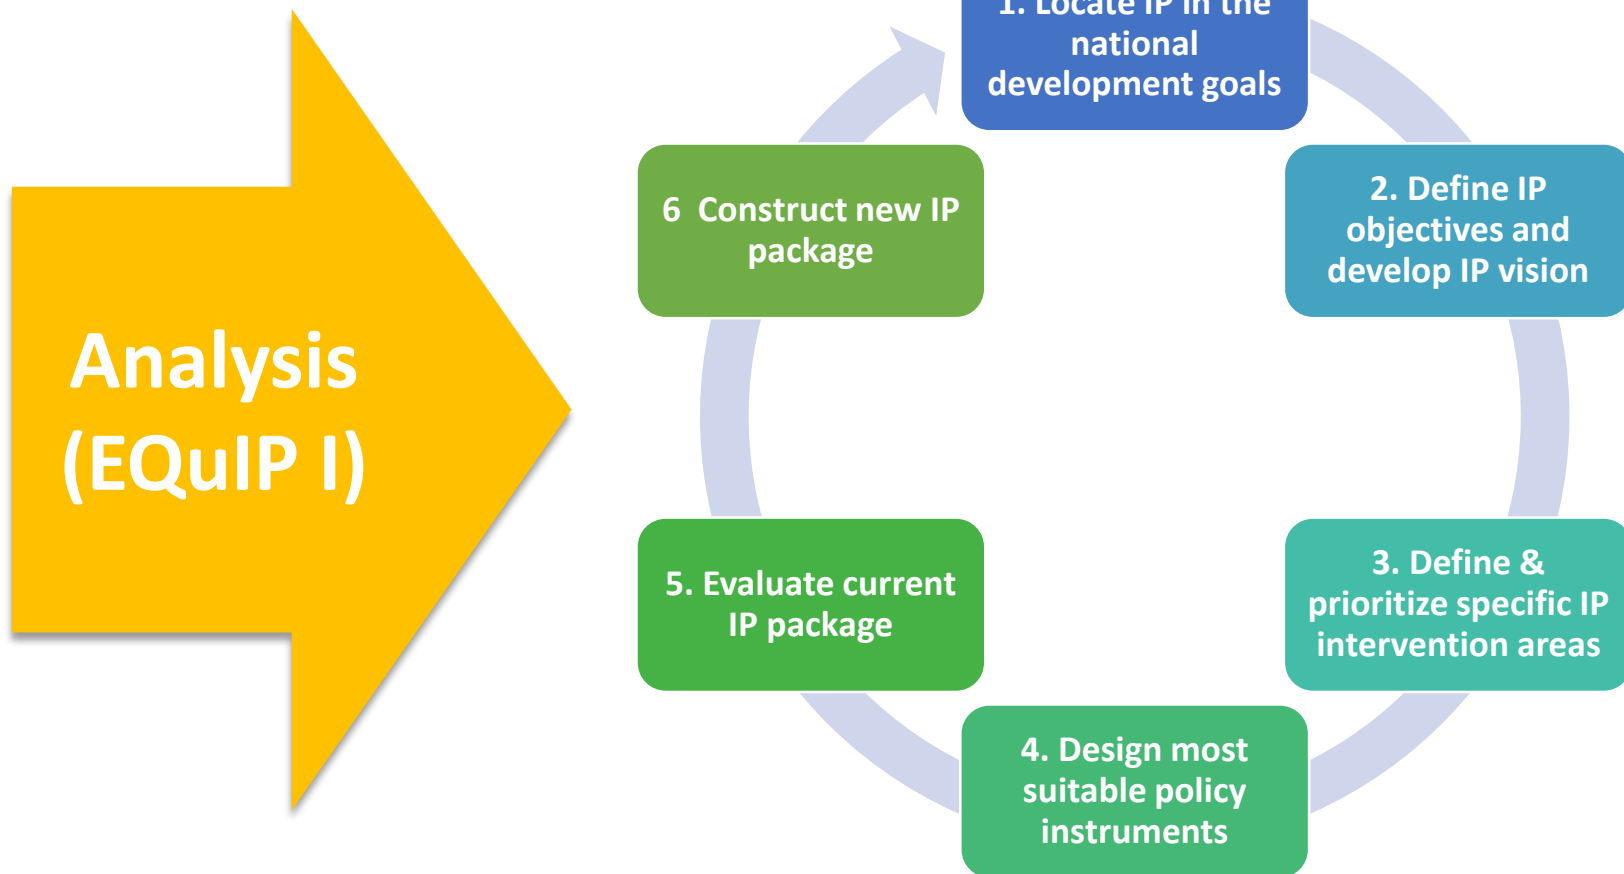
Analysis (EQuIP I)

1. Locate IP in the national development goals

2. Define IP objectives and develop IP vision

3. Define & prioritize specific IP intervention areas

4. Design most suitable policy instruments

5. Evaluate current IP package

6 Construct new IP package